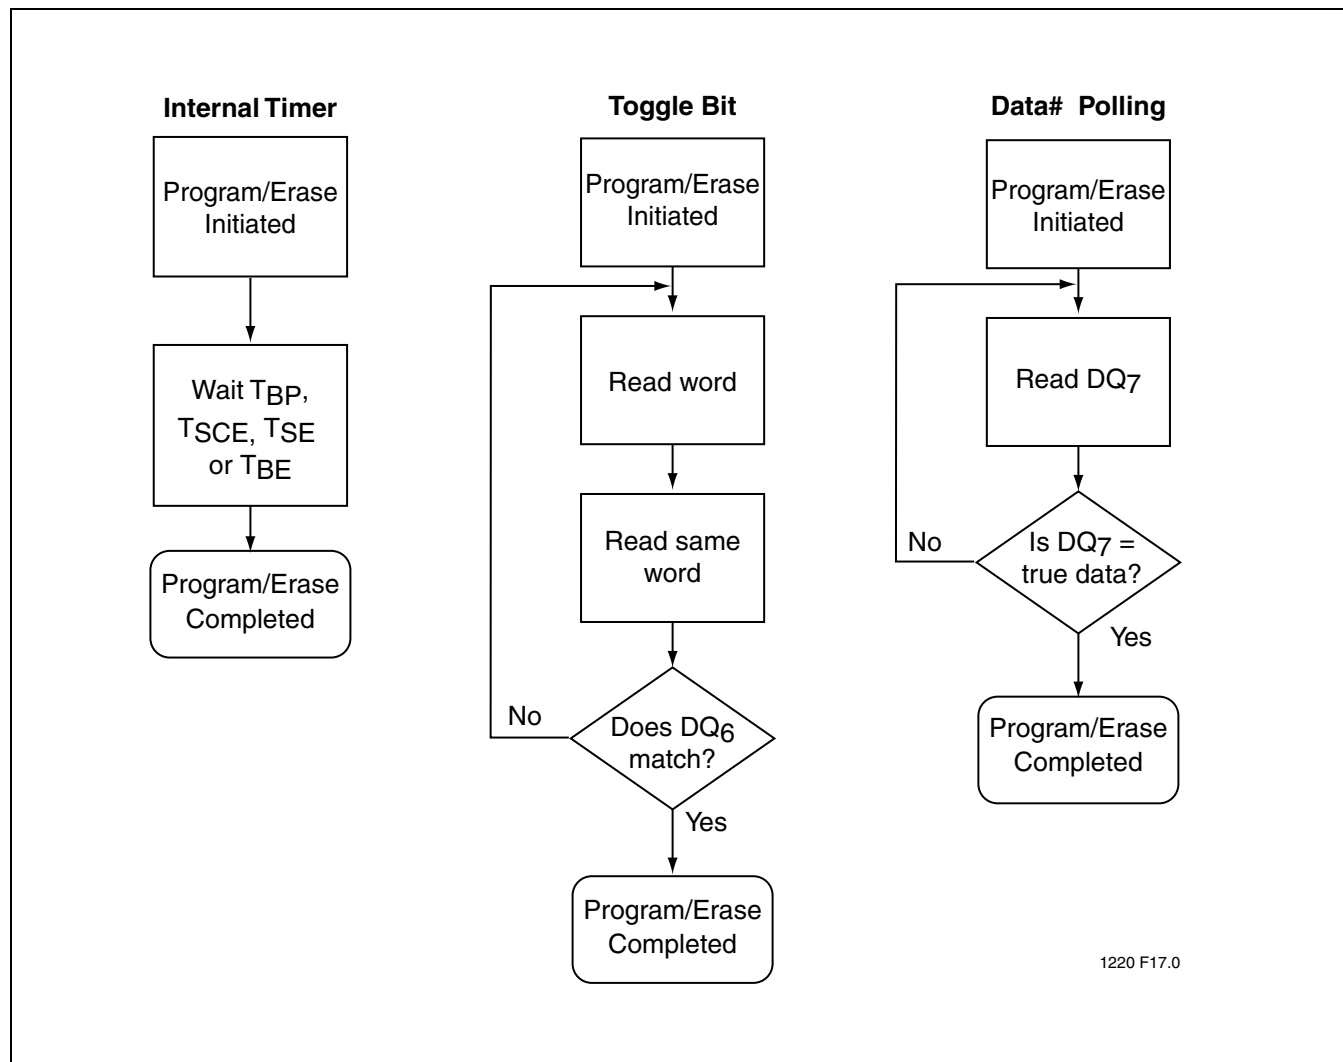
Internal Timer

Program/Erase Initiated

Wait $T_{BP}$, $T_{SCE}$, $T_{SE}$ or $T_{BE}$

Program/Erase Completed

Toggle Bit

Program/Erase Initiated

Read word

Read same word

No

Does $DQ_6$ match?

Yes

Program/Erase Completed

Data# Polling

Program/Erase Initiated

Read $DQ_7$

No

Is $DQ_7$ = true data?

Yes

Program/Erase Completed

1220 F17.0